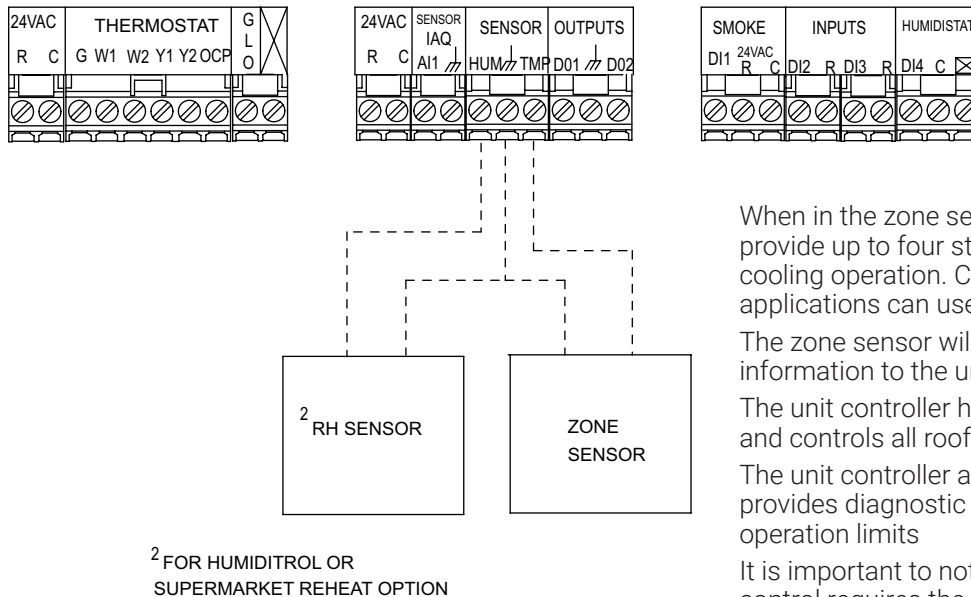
24VAC R C THERMOSTAT G W1 W2 Y1 Y2 OCP G L O

24VAC R C SENSOR IAQ AI1 SENSOR HUM TMP OUTPUTS D01 D02

SMOKE DI1 24VAC R C INPUTS DI2 R DI3 R HUMIDISTAT DI4 C

$^2$RH SENSOR

ZONE SENSOR

$^2$FOR HUMIDITROL OR SUPERMARKET REHEAT OPTION

When in the zone se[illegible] provide up to four st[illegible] cooling operation. C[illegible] applications can use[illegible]

The zone sensor wil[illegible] information to the u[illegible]

The unit controller h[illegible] and controls all roof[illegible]

The unit controller a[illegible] provides diagnostic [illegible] operation limits

It is important to not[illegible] control requires the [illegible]